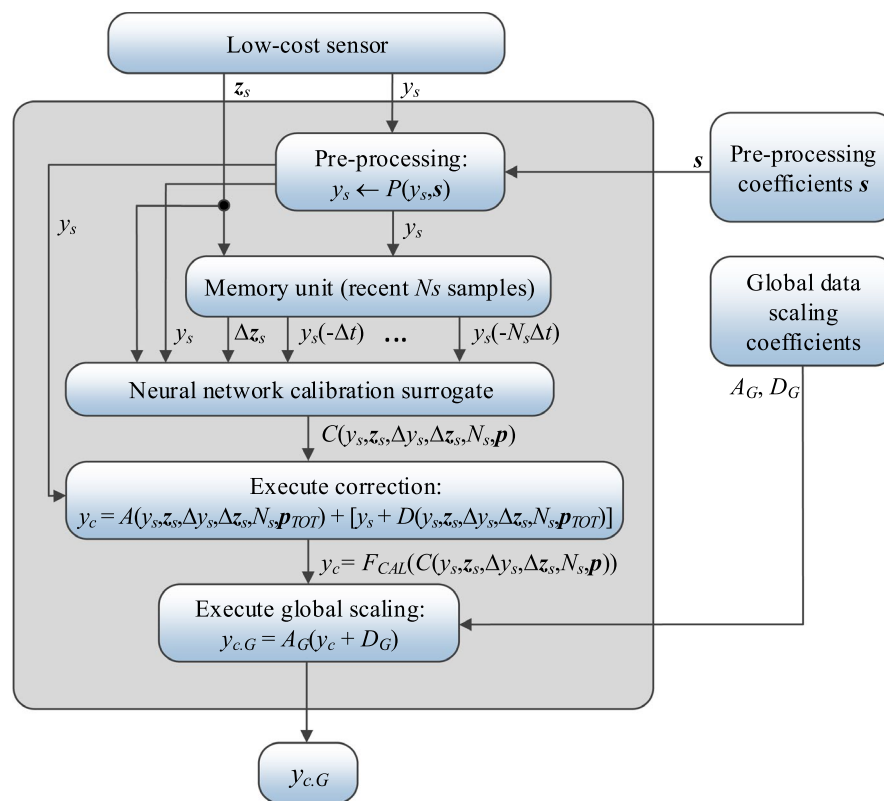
Low-cost sensor

$\boldsymbol{z}_s$

$y_s$

Pre-processing:
$y_s \leftarrow P(y_s,\boldsymbol{s})$

$\boldsymbol{s}$

Pre-processing coefficients $\boldsymbol{s}$

$y_s$

$y_s$

Memory unit (recent $Ns$ samples)

Global data scaling coefficients

$y_s$ $\Delta \boldsymbol{z}_s$ $y_s(-\Delta t)$ … $y_s(-N_s\Delta t)$

Neural network calibration surrogate

$A_G$, $D_G$

$C(y_s,\boldsymbol{z}_s,\Delta y_s,\Delta \boldsymbol{z}_s,N_s,\boldsymbol{p})$

Execute correction:
$y_c = A(y_s,\boldsymbol{z}_s,\Delta y_s,\Delta \boldsymbol{z}_s,N_s,\boldsymbol{p}_{TOT}) + [y_s + D(y_s,\boldsymbol{z}_s,\Delta y_s,\Delta \boldsymbol{z}_s,N_s,\boldsymbol{p}_{TOT})]$

$y_c = F_{CAL}(C(y_s,\boldsymbol{z}_s,\Delta y_s,\Delta \boldsymbol{z}_s,N_s,\boldsymbol{p}))$

Execute global scaling:
$y_{c.G} = A_G(y_c + D_G)$

$y_{c.G}$